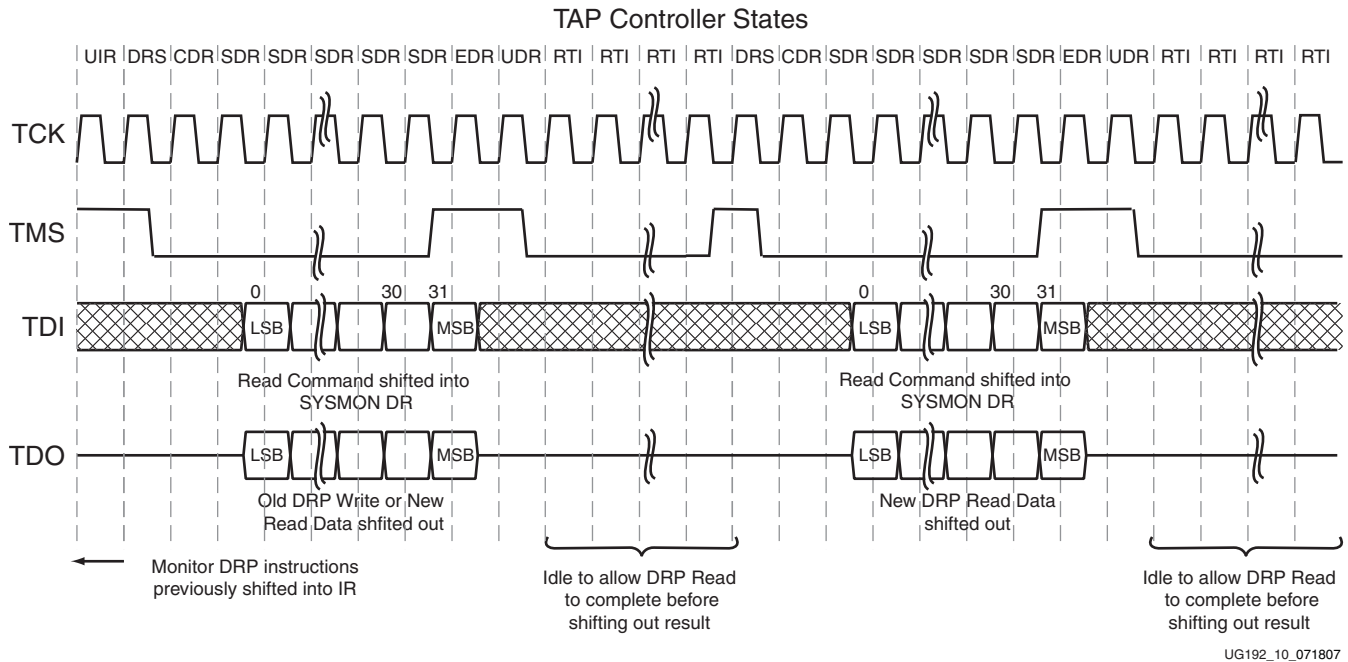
TAP Controller States

UIR DRS CDR SDR SDR SDR SDR SDR EDR UDR RTI RTI RTI RTI DRS CDR SDR SDR SDR SDR SDR EDR UDR RTI RTI RTI RTI

TCK

TMS

TDI

0 30 31 LSB MSB 0 30 31 LSB MSB

Read Command shifted into SYSMON DR

Read Command shifted into SYSMON DR

TDO

LSB MSB LSB MSB

Old DRP Write or New Read Data shfited out

New DRP Read Data shifted out

Monitor DRP instructions previously shifted into IR

Idle to allow DRP Read to complete before shifting out result

Idle to allow DRP Read to complete before shifting out result

UG192_10_071807